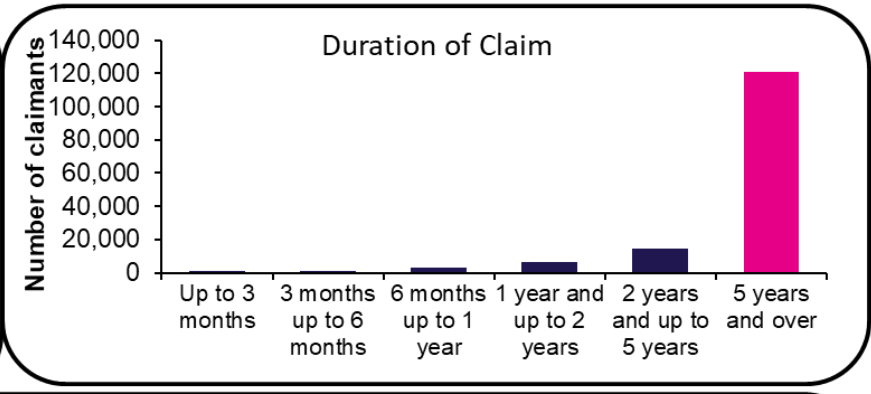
Duration of Claim

Number of claimants

140,000
120,000
100,000
80,000
60,000
40,000
20,000
0

Up to 3 months
3 months up to 6 months
6 months up to 1 year
1 year and up to 2 years
2 years and up to 5 years
5 years and over